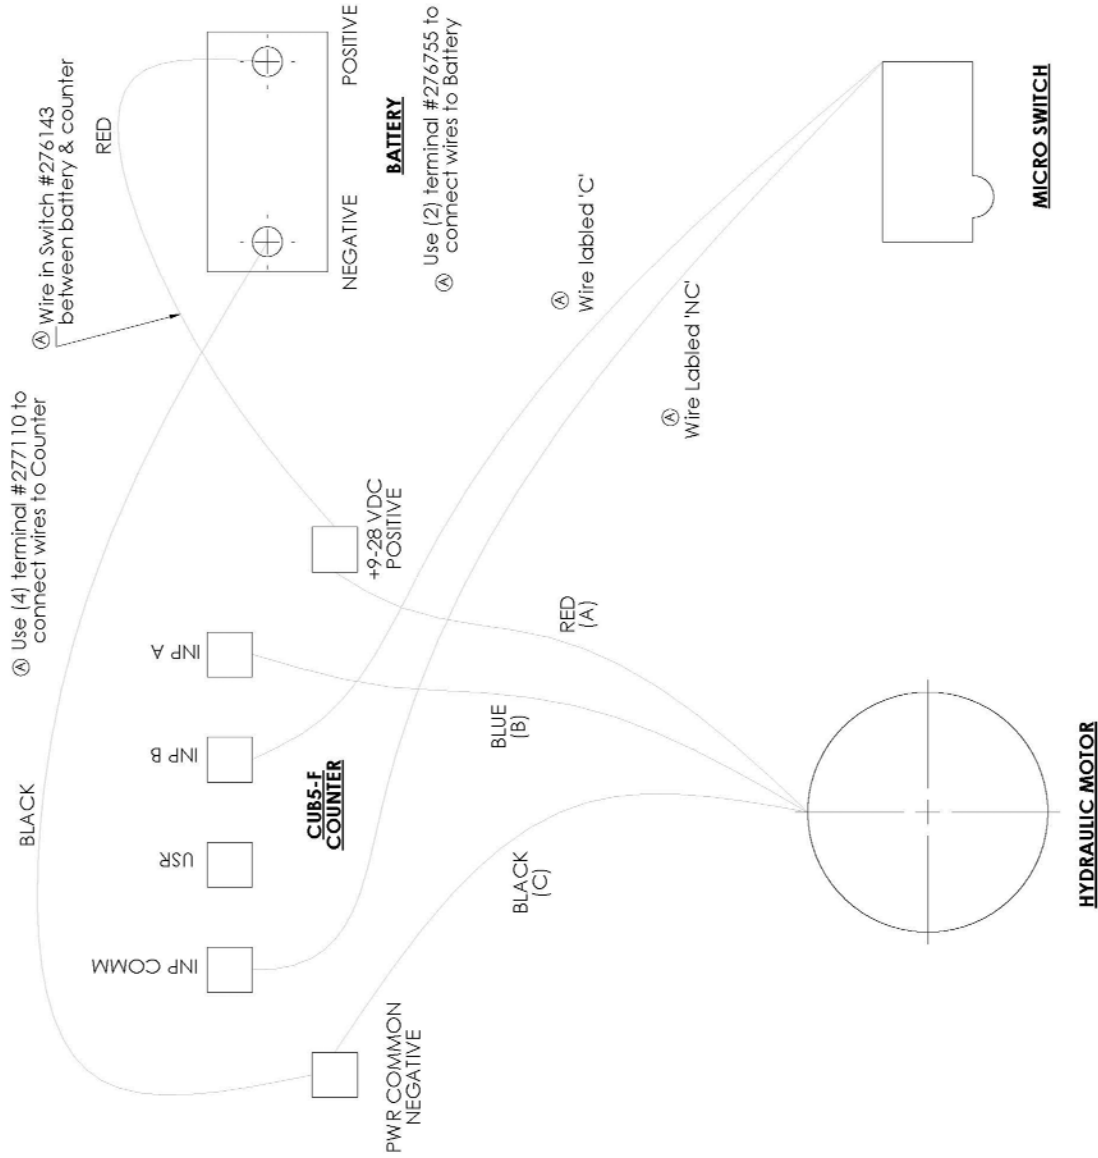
Ⓐ Wire in Switch #276143 between battery & counter

RED

NEGATIVE

POSITIVE

BATTERY

Ⓐ Use (2) terminal #276755 to connect wires to Battery

Ⓐ Wire labled 'C'

Ⓐ Wire Labled 'NC'

MICRO SWITCH

Ⓐ Use (4) terminal #277110 to connect wires to Counter

BLACK

+9-28 VDC POSITIVE

INP A

INP B

USR

INP COMM

PWR COMMON NEGATIVE

CUB5-F COUNTER

RED (A)

BLUE (B)

BLACK (C)

HYDRAULIC MOTOR